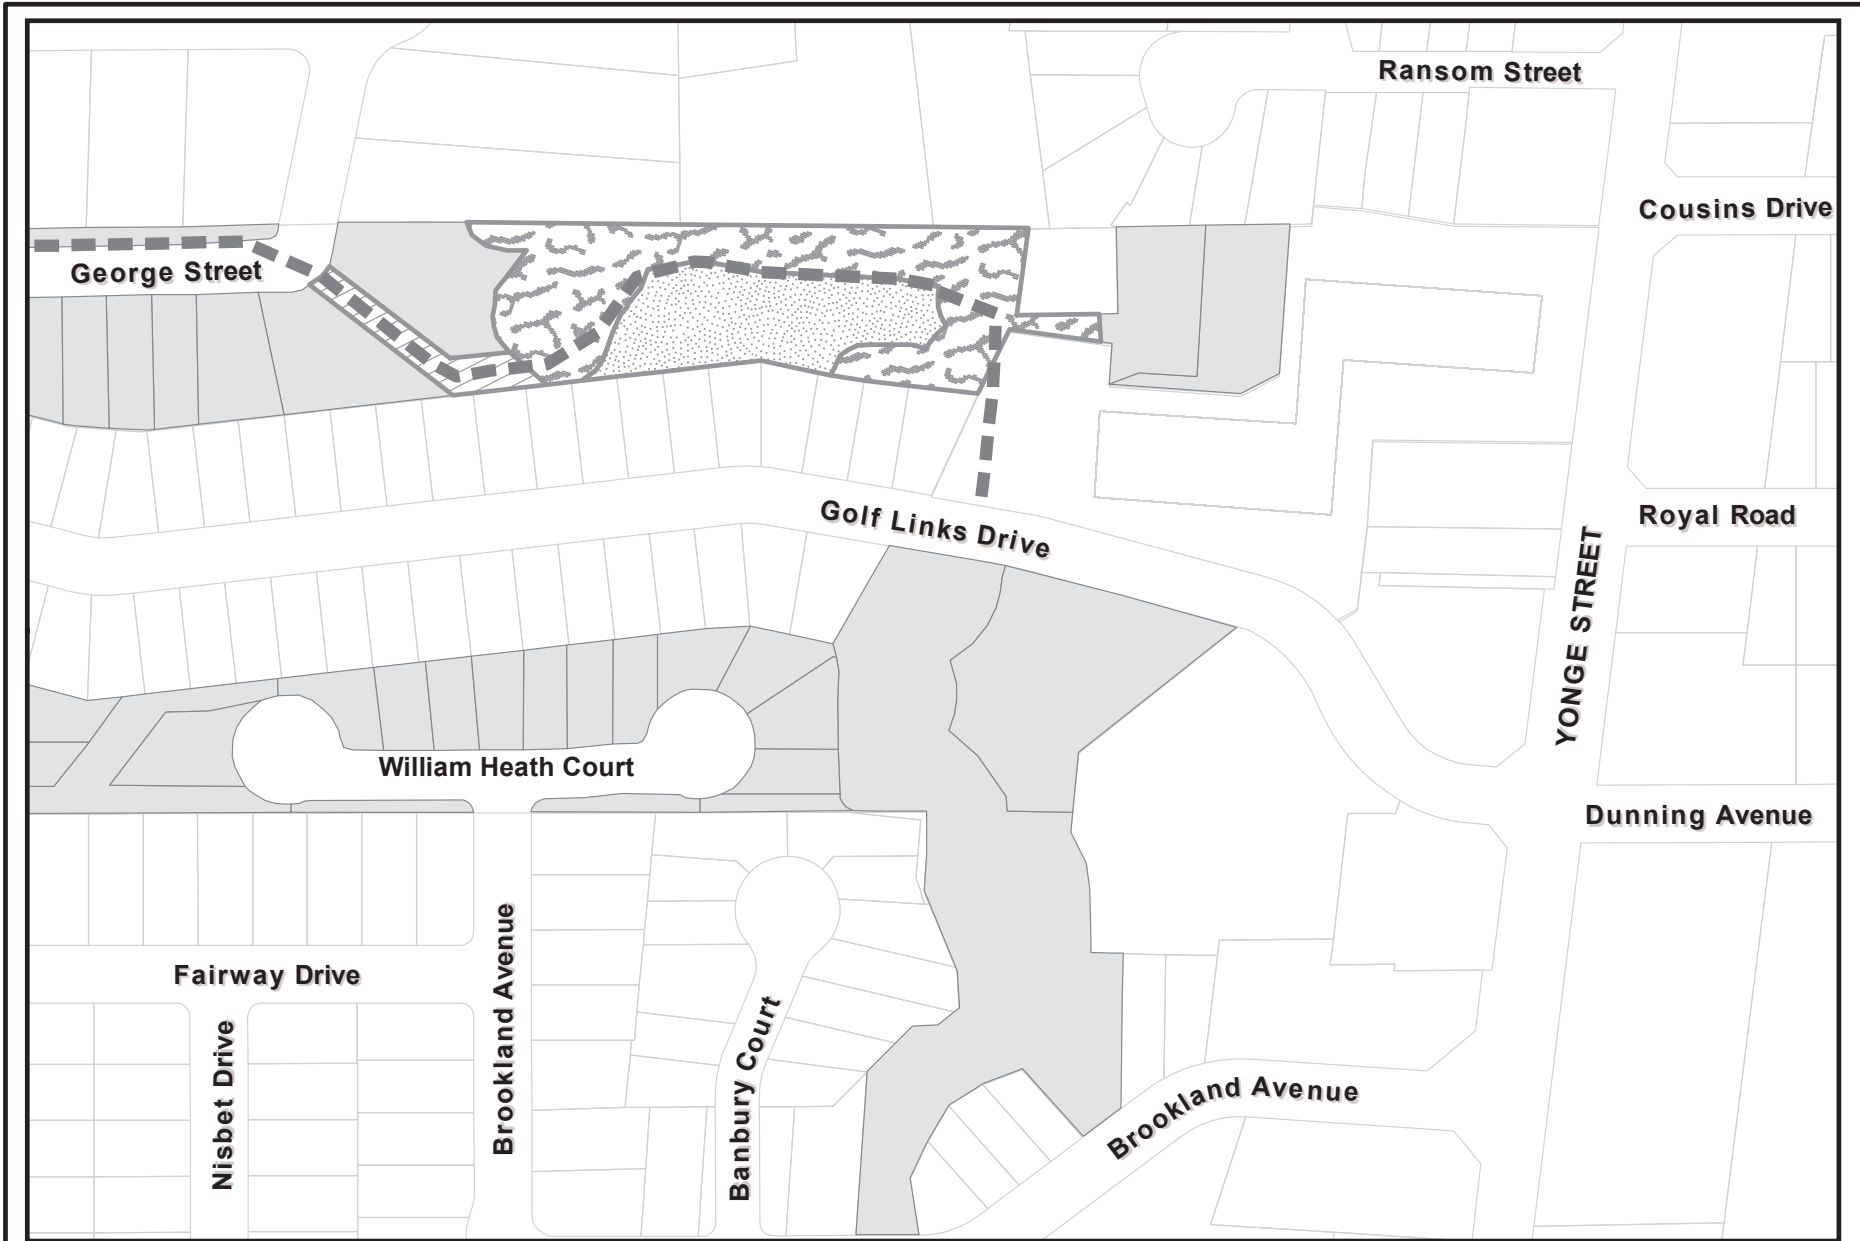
Ransom Street

Cousins Drive

George Street

Royal Road

Golf Links Drive

YONGE STREET

William Heath Court

Dunning Avenue

Fairway Drive

Nisbet Drive

Brookland Avenue

Banbury Court

Brookland Avenue